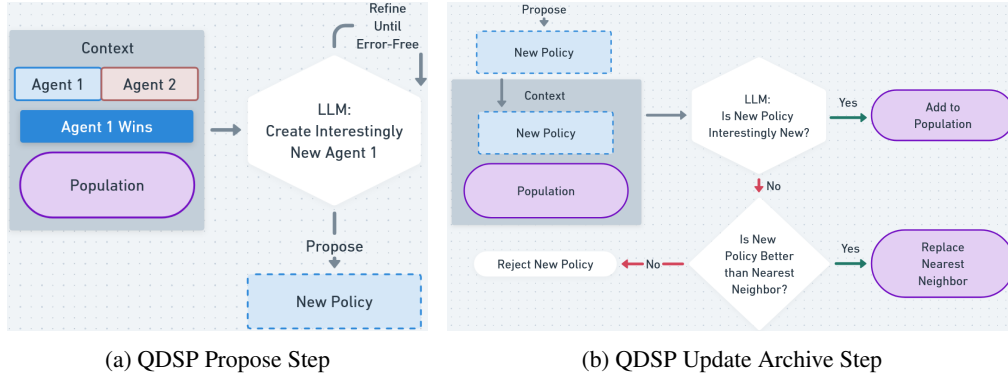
Context

Agent 1

Agent 2

Agent 1 Wins

Population

Refine Until Error-Free

LLM: Create Interestingly New Agent 1

Propose

New Policy

(a) QDSP Propose Step

Propose

New Policy

Context

New Policy

Population

LLM: Is New Policy Interestingly New?

Yes

Add to Population

No

Is New Policy Better than Nearest Neighbor?

Yes

Replace Nearest Neighbor

No

Reject New Policy

(b) QDSP Update Archive Step